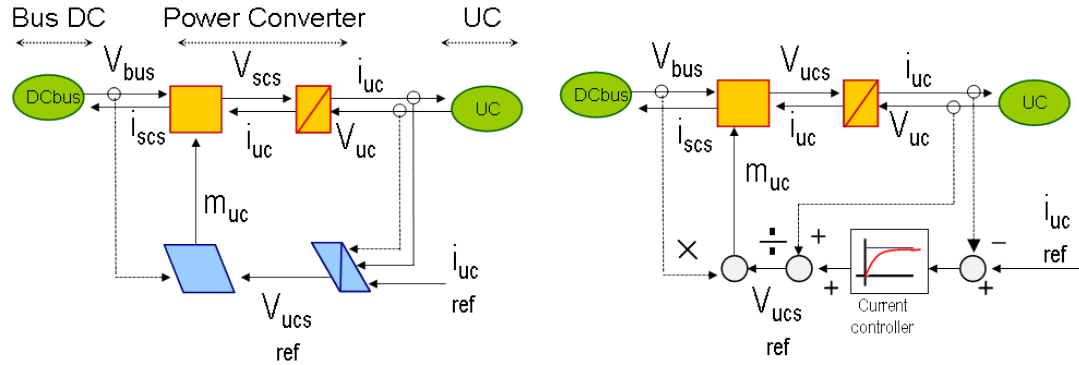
Bus DC

Power Converter

UC

DCbus

$V_{bus}$

$i_{scs}$

$V_{scs}$

$i_{uc}$

$i_{uc}$

$V_{uc}$

UC

$m_{uc}$

$i_{uc}$
ref

$V_{ucs}$
ref

DCbus

$V_{bus}$

$i_{scs}$

$V_{ucs}$

$i_{uc}$

$i_{uc}$

$V_{uc}$

UC

$m_{uc}$

×

÷

+

+

Current controller

−

+

$i_{uc}$
ref

$V_{ucs}$
ref